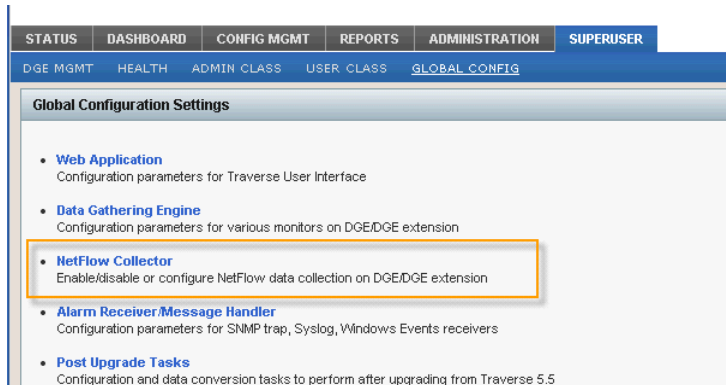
STATUS DASHBOARD CONFIG MGMT REPORTS ADMINISTRATION SUPERUSER

DGE MGMT HEALTH ADMIN CLASS USER CLASS GLOBAL CONFIG

Global Configuration Settings

• Web Application
Configuration parameters for Traverse User Interface

• Data Gathering Engine
Configuration parameters for various monitors on DGE/DGE extension

• NetFlow Collector
Enable/disable or configure NetFlow data collection on DGE/DGE extension

• Alarm Receiver/Message Handler
Configuration parameters for SNMP trap, Syslog, Windows Events receivers

• Post Upgrade Tasks
Configuration and data conversion tasks to perform after upgrading from Traverse 5.5